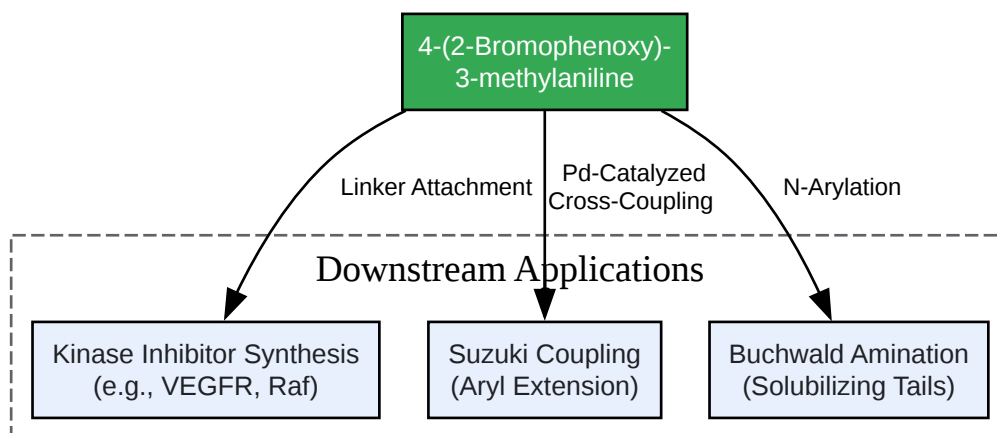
4-(2-Bromophenoxy)-3-methylaniline

Linker Attachment

Pd-Catalyzed Cross-Coupling

N-Arylation

Downstream Applications

Kinase Inhibitor Synthesis (e.g., VEGFR, Raf)

Suzuki Coupling (Aryl Extension)

Buchwald Amination (Solubilizing Tails)